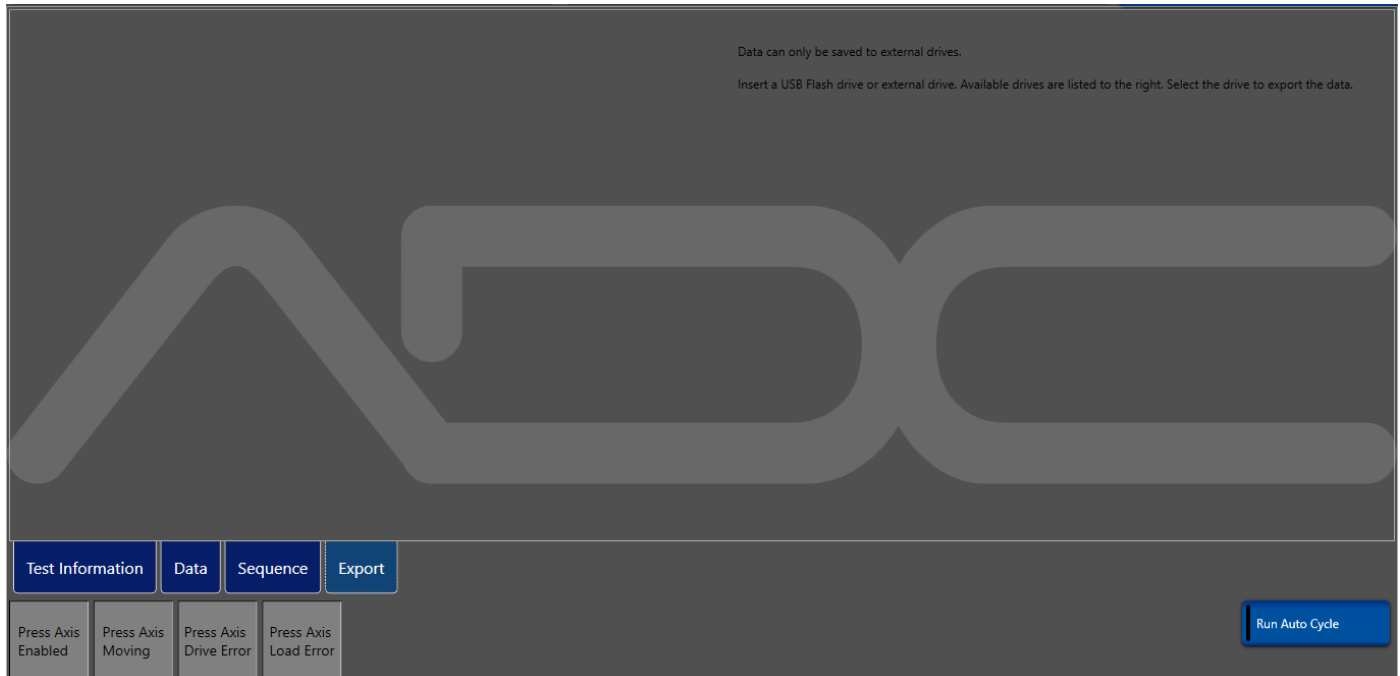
Data can only be saved to external drives.

Insert a USB Flash drive or external drive. Available drives are listed to the right. Select the drive to export the data.

Test Information

Data

Sequence

Export

Press Axis Enabled

Press Axis Moving

Press Axis Drive Error

Press Axis Load Error

Run Auto Cycle